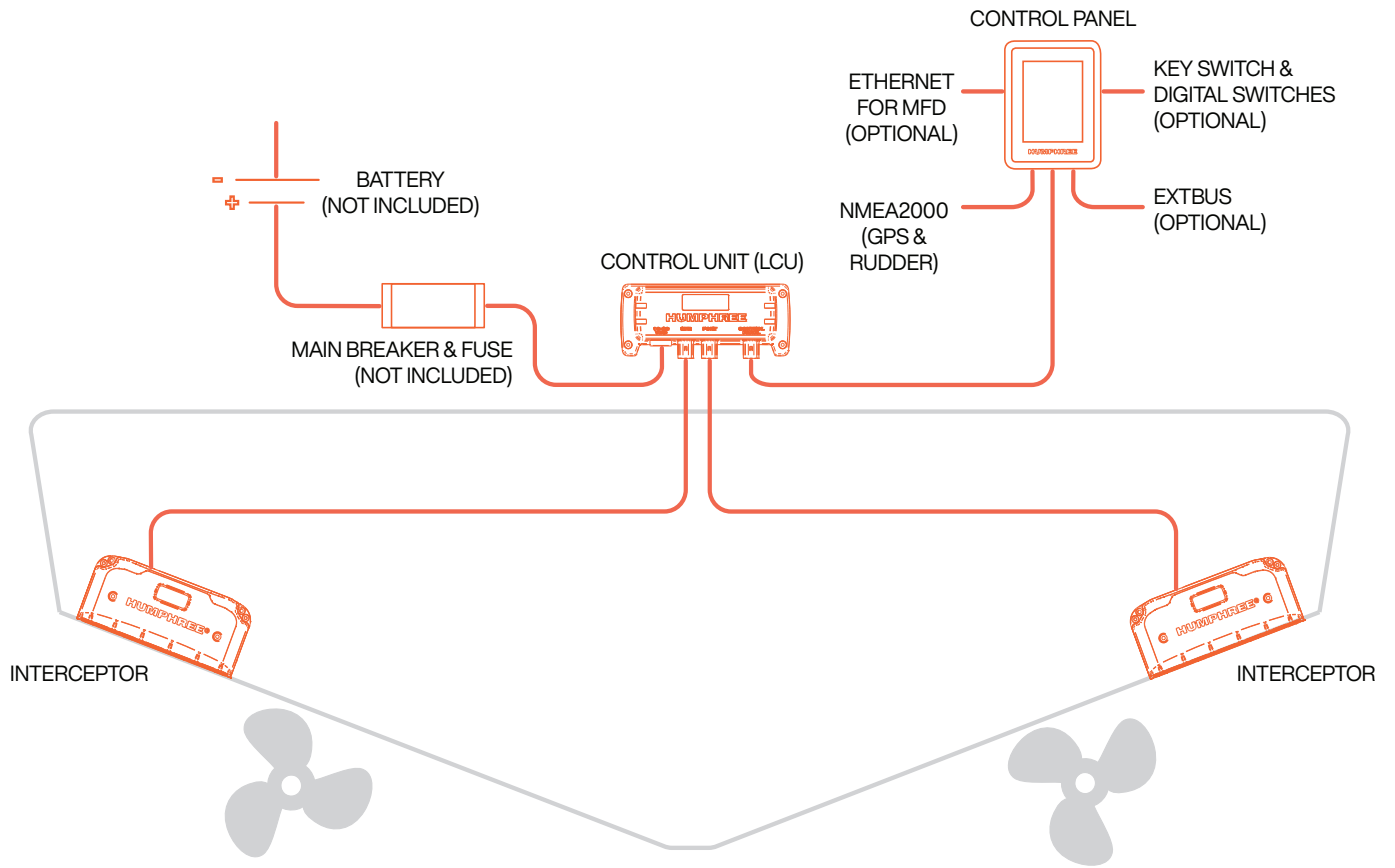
CONTROL PANEL

ETHERNET FOR MFD (OPTIONAL)

KEY SWITCH & DIGITAL SWITCHES (OPTIONAL)

HUMPHREE

NMEA2000 (GPS & RUDDER)

EXTBUS (OPTIONAL)

-
+
BATTERY (NOT INCLUDED)

CONTROL UNIT (LCU)

HUMPHREE

MAIN BREAKER & FUSE (NOT INCLUDED)

HUMPHREE

HUMPHREE

INTERCEPTOR

INTERCEPTOR